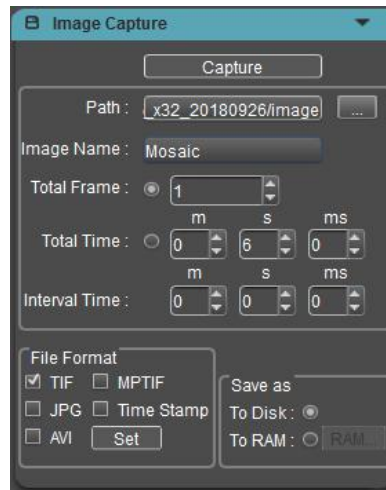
B Image Capture

Capture

Path : _x32_20180926/image ...

Image Name : Mosaic

Total Frame : 1

m s ms

Total Time : 0 6 0

m s ms

Interval Time : 0 0 0

File Format

TIF MPTIF

JPG Time Stamp

AVI Set

Save as

To Disk :

To RAM : RAM...